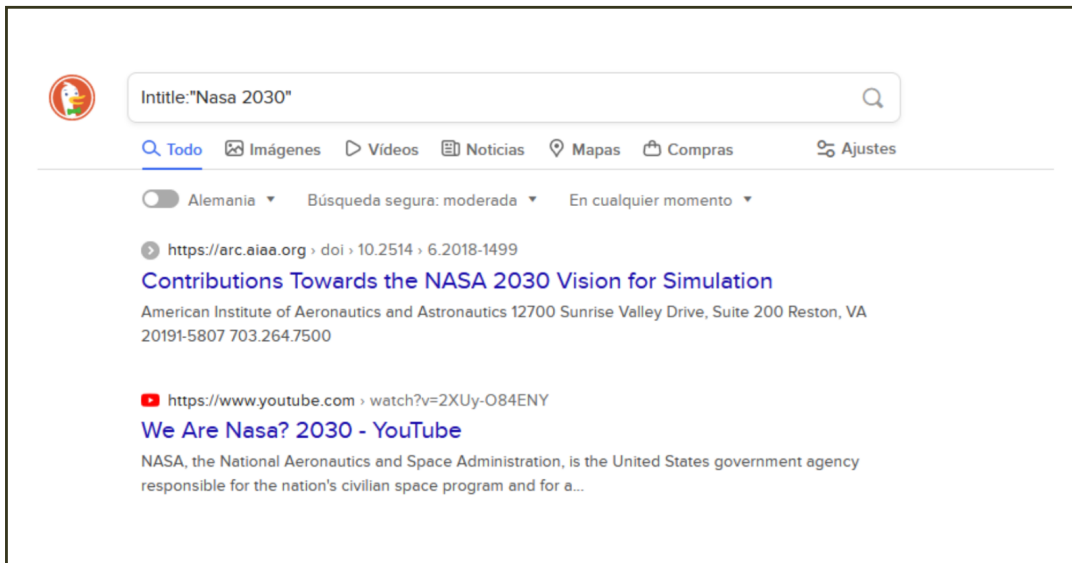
Intitle:"Nasa 2030"

Todo Imágenes Vídeos Noticias Mapas Compras Ajustes

Alemania ▾ Búsqueda segura: moderada ▾ En cualquier momento ▾

https://arc.aiaa.org › doi › 10.2514 › 6.2018-1499
Contributions Towards the NASA 2030 Vision for Simulation
American Institute of Aeronautics and Astronautics 12700 Sunrise Valley Drive, Suite 200 Reston, VA 20191-5807 703.264.7500

https://www.youtube.com › watch?v=2XUy-O84ENY
We Are Nasa? 2030 - YouTube
NASA, the National Aeronautics and Space Administration, is the United States government agency responsible for the nation's civilian space program and for a...